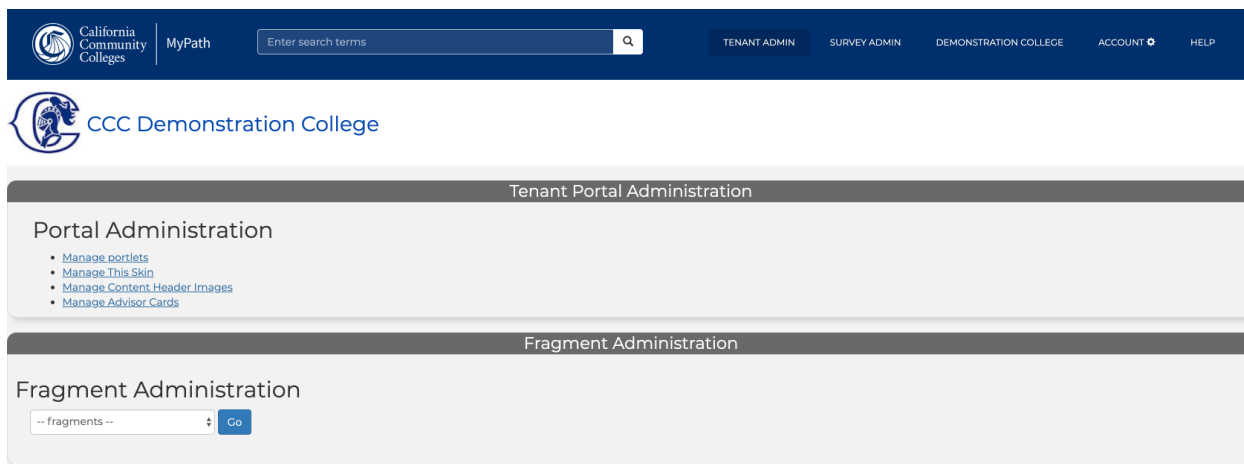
California Community Colleges | MyPath

Enter search terms

TENANT ADMIN SURVEY ADMIN DEMONSTRATION COLLEGE ACCOUNT HELP

CCC Demonstration College

Tenant Portal Administration

Portal Administration

- Manage portlets
- Manage This Skin
- Manage Content Header Images
- Manage Advisor Cards

Fragment Administration

Fragment Administration

-- fragments -- Go